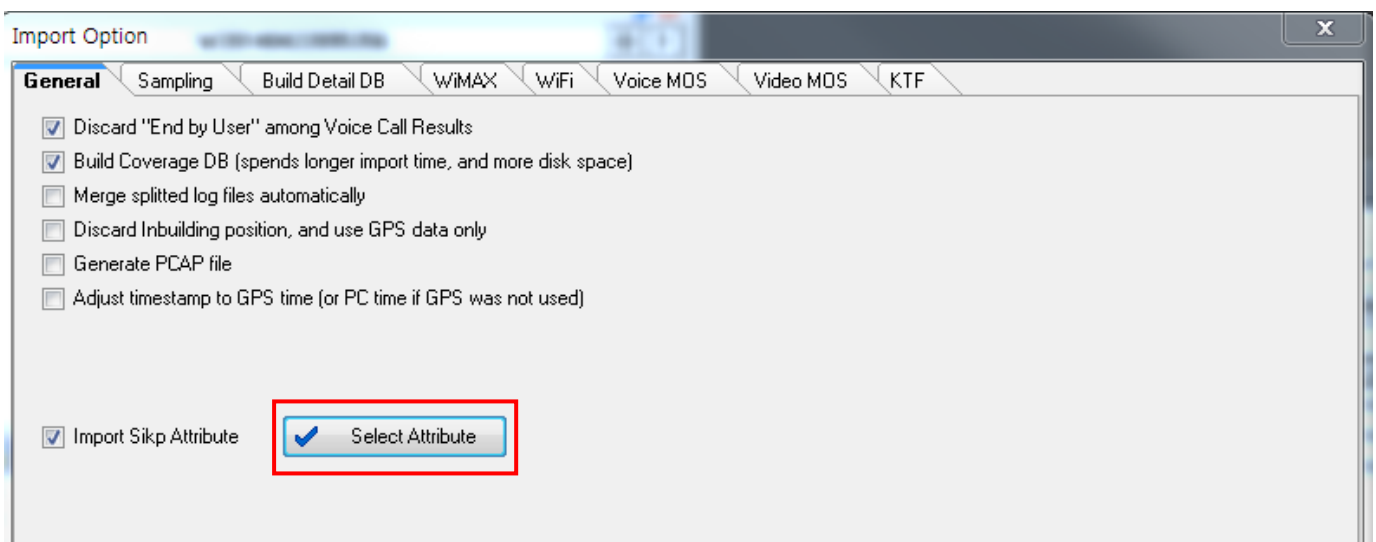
Import Option

X

General | Sampling | Build Detail DB | WiMAX | WiFi | Voice MOS | Video MOS | KTF

Discard "End by User" among Voice Call Results

Build Coverage DB (spends longer import time, and more disk space)

Merge splitted log files automatically

Discard Inbuilding position, and use GPS data only

Generate PCAP file

Adjust timestamp to GPS time (or PC time if GPS was not used)

Import Sikp Attribute

Select Attribute